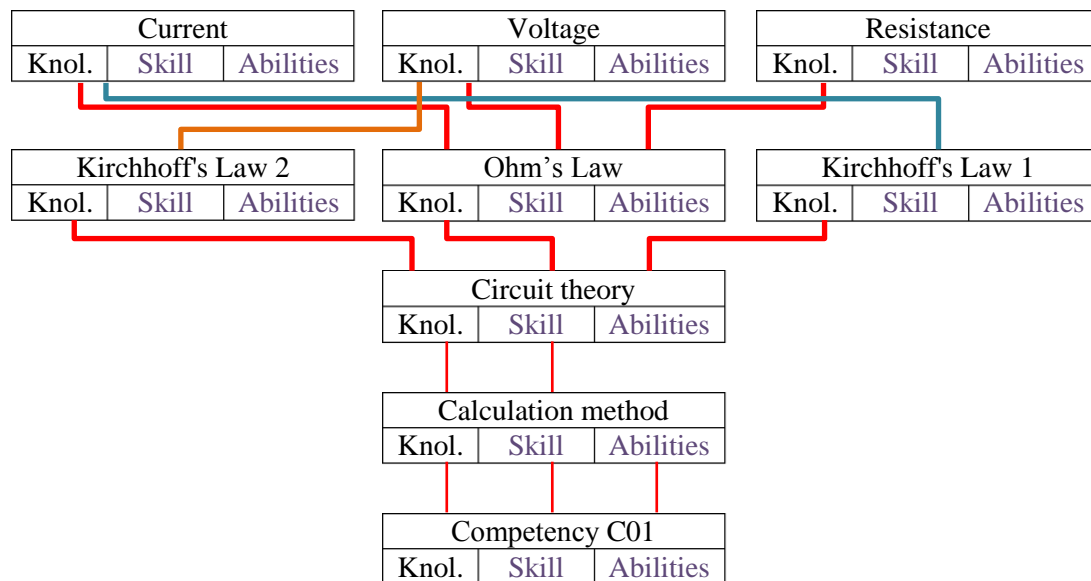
| Current | | |
|---|---|---|
| Knol. | Skill | Abilities |

| Voltage | | |
|---|---|---|
| Knol. | Skill | Abilities |

| Resistance | | |
|---|---|---|
| Knol. | Skill | Abilities |

| Kirchhoff's Law 2 | | |
|---|---|---|
| Knol. | Skill | Abilities |

| Ohm’s Law | | |
|---|---|---|
| Knol. | Skill | Abilities |

| Kirchhoff's Law 1 | | |
|---|---|---|
| Knol. | Skill | Abilities |

| Circuit theory | | |
|---|---|---|
| Knol. | Skill | Abilities |

| Calculation method | | |
|---|---|---|
| Knol. | Skill | Abilities |

| Competency C01 | | |
|---|---|---|
| Knol. | Skill | Abilities |